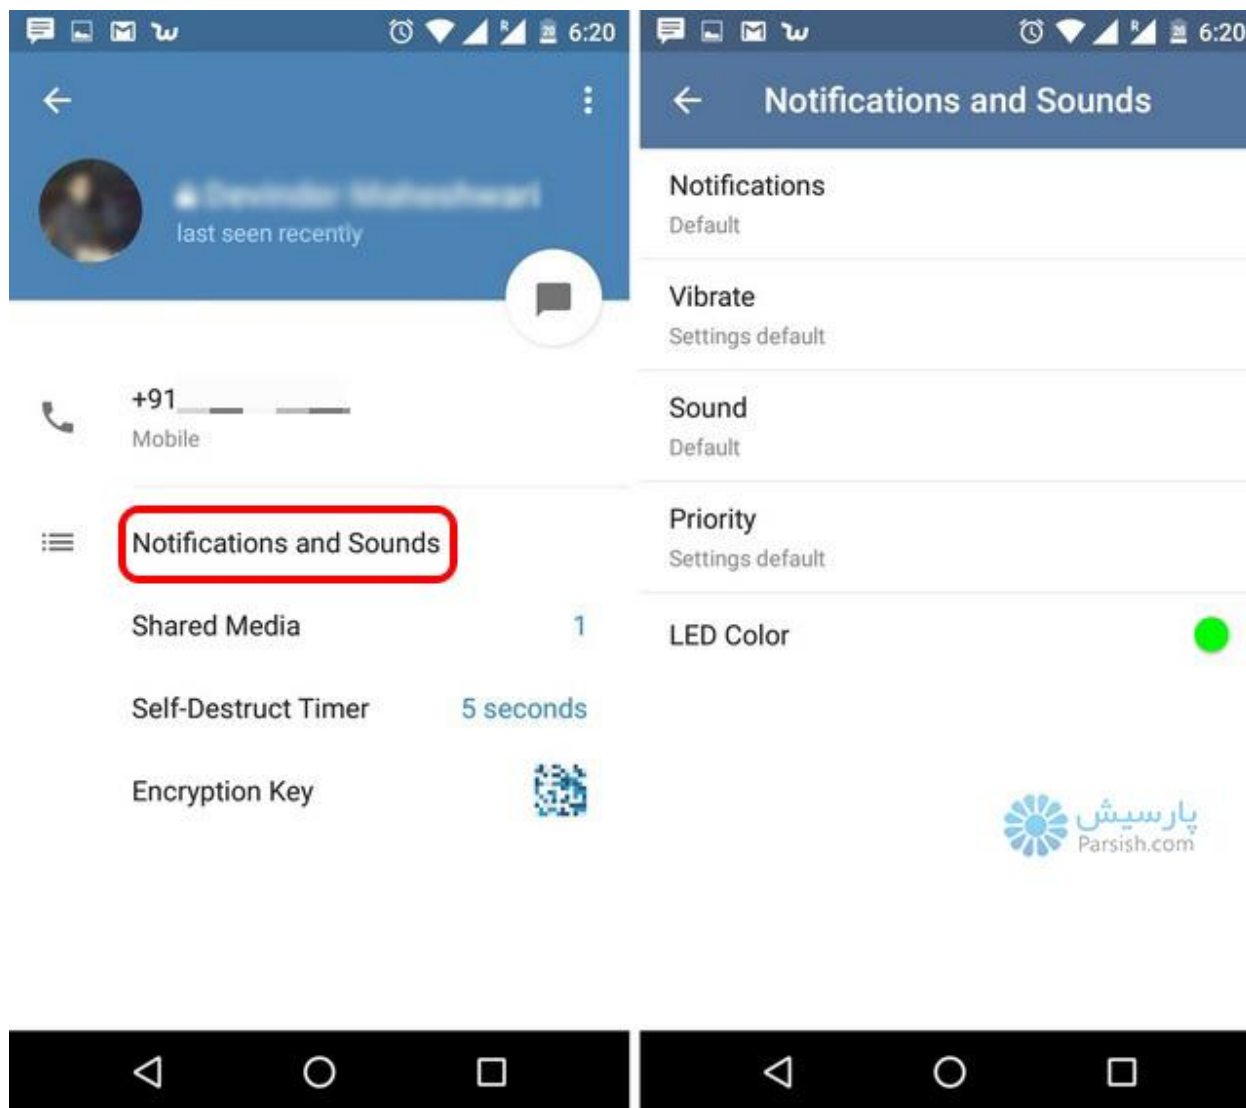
6:20

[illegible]
last seen recently

+91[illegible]
Mobile

Notifications and Sounds

Shared Media 1

Self-Destruct Timer 5 seconds

Encryption Key

6:20

Notifications and Sounds

Notifications
Default

Vibrate
Settings default

Sound
Default

Priority
Settings default

LED Color

پارسیش
Parsish.com